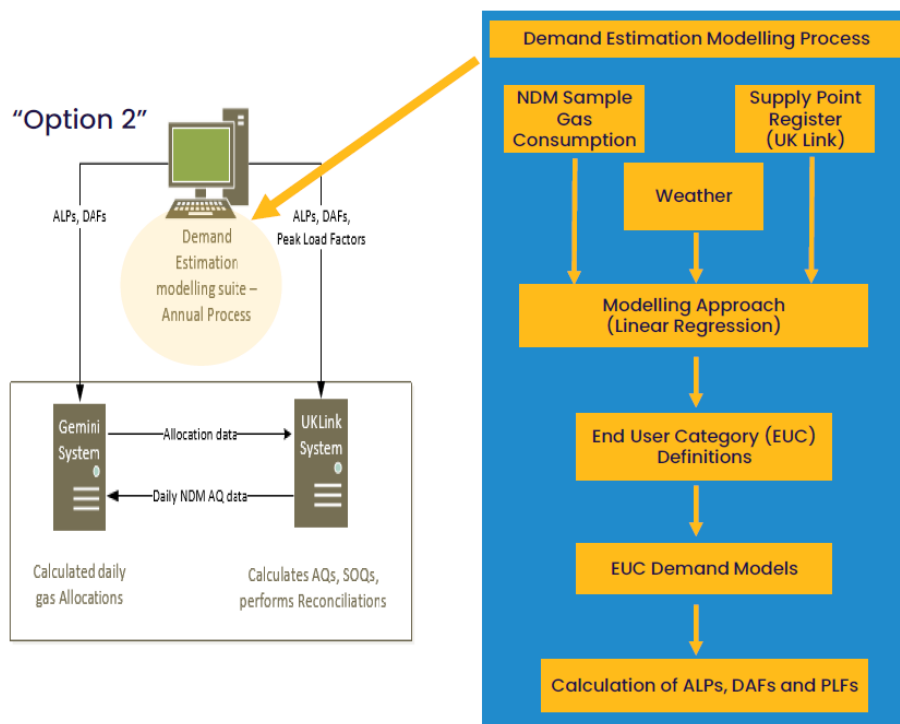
"Option 2"

ALPs, DAFs

ALPs, DAFs, Peak Load Factors

Demand Estimation modelling suite – Annual Process

Gemini System

Allocation data

UKLink System

Daily NDM AQ data

Calculated daily gas Allocations

Calculates AQs, SOQs, performs Reconciliations

Demand Estimation Modelling Process

NDM Sample Gas Consumption

Supply Point Register (UK Link)

Weather

Modelling Approach (Linear Regression)

End User Category (EUC) Definitions

EUC Demand Models

Calculation of ALPs, DAFs and PLFs